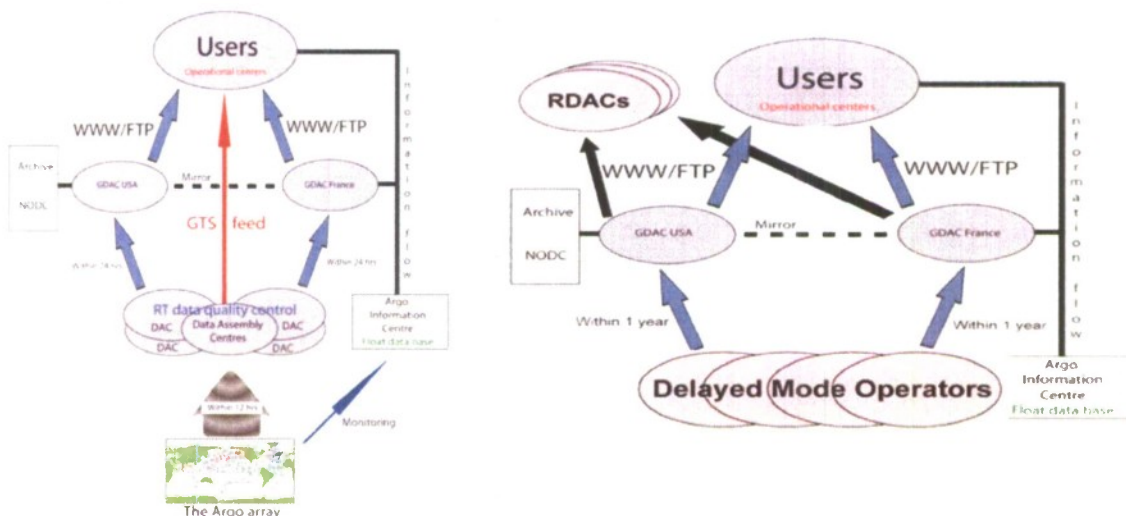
Users
Operational centers

WWW/FTP

WWW/FTP

Information flow

Archive

NODC

GDAC USA

Mirror

GDAC France

GTS feed

Within 24 hrs

Within 24 hrs

RT data quality control

DAC

Data Assembly Centres

DAC

DAC

DAC

Argo Information Centre
Float data base

Within 12 hrs

Monitoring

The Argo array

RDACs

Users
Operational centers

WWW/FTP

WWW/FTP

Information flow

Archive

NODC

GDAC USA

Mirror

GDAC France

Within 1 year

Within 1 year

Delayed Mode Operators

Argo
Information
Centre
Float data base